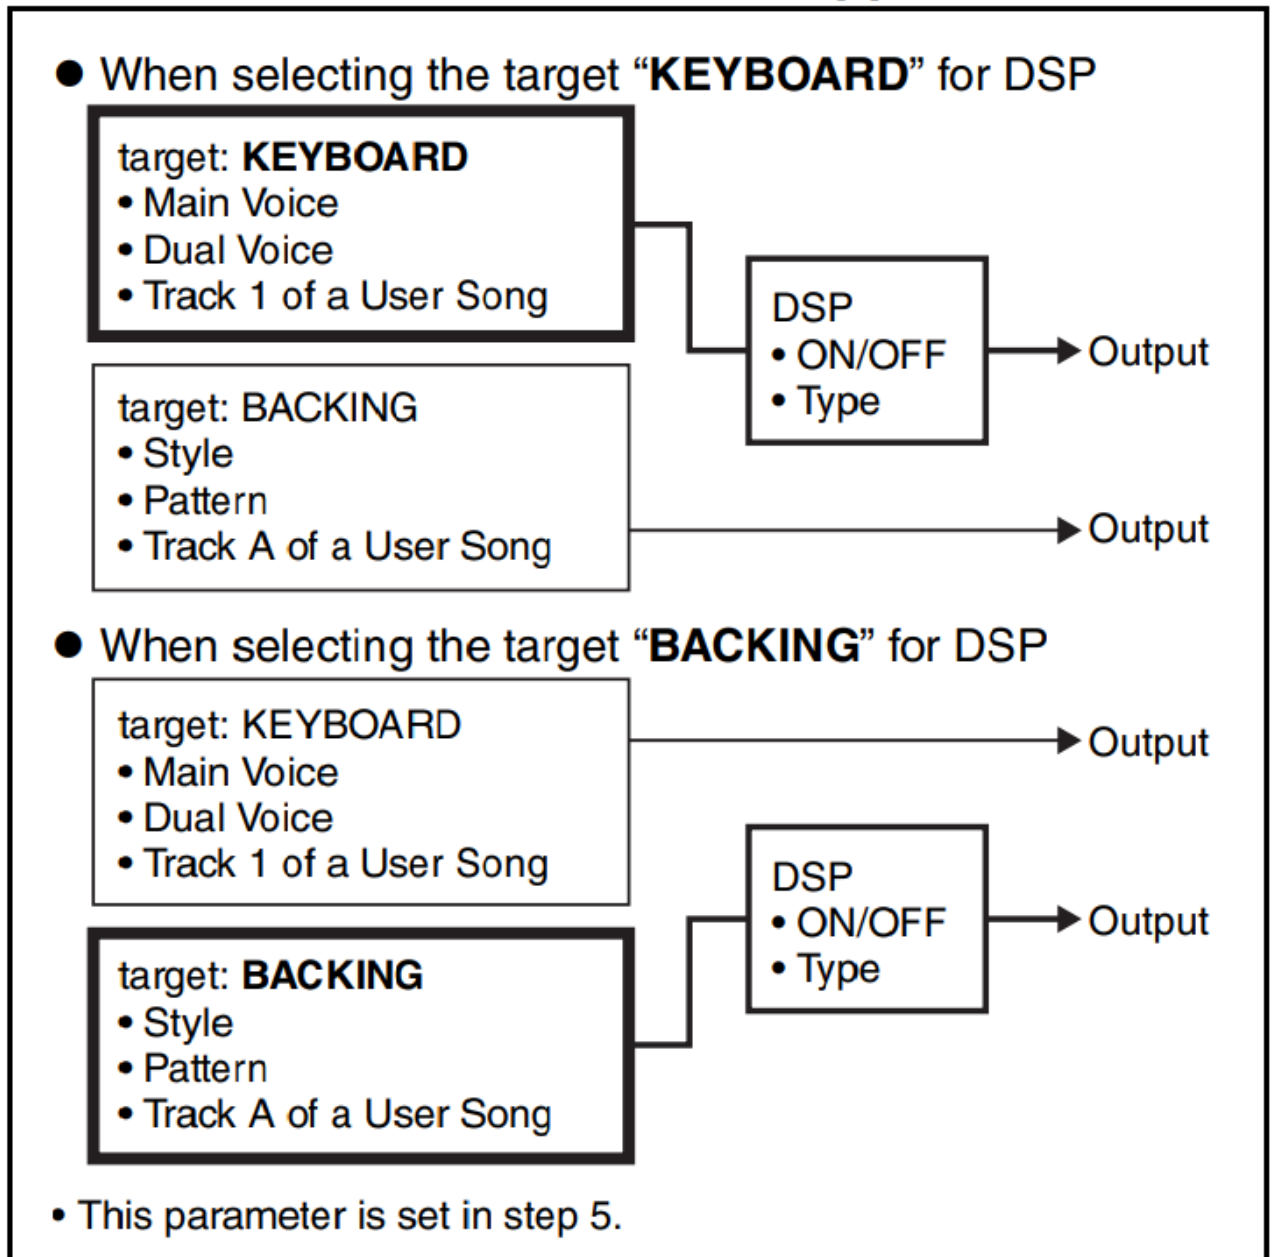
● When selecting the target “KEYBOARD” for DSP

target: KEYBOARD
• Main Voice
• Dual Voice
• Track 1 of a User Song

DSP
• ON/OFF
• Type

Output

target: BACKING
• Style
• Pattern
• Track A of a User Song

Output

● When selecting the target “BACKING” for DSP

target: KEYBOARD
• Main Voice
• Dual Voice
• Track 1 of a User Song

Output

DSP
• ON/OFF
• Type

Output

target: BACKING
• Style
• Pattern
• Track A of a User Song

• This parameter is set in step 5.